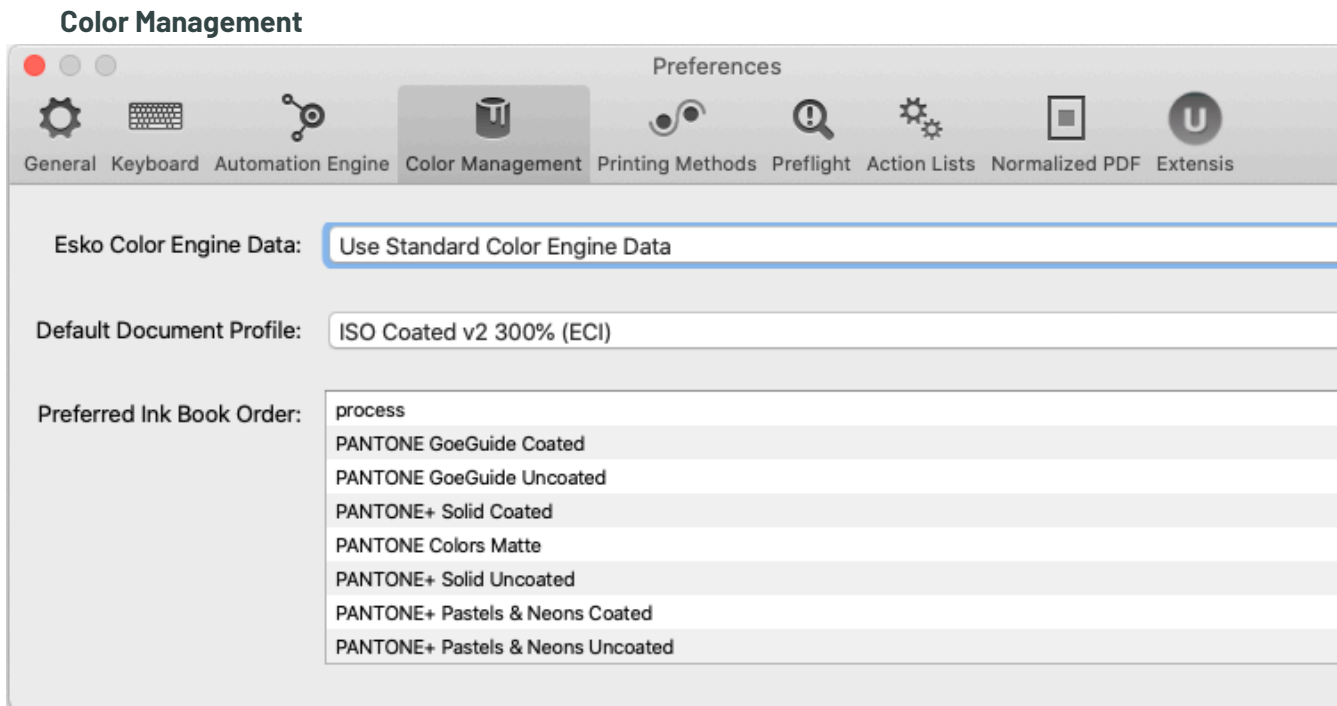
Color Management

Preferences

General Keyboard Automation Engine Color Management Printing Methods Preflight Action Lists Normalized PDF Extensis

Esko Color Engine Data: Use Standard Color Engine Data

Default Document Profile: ISO Coated v2 300% (ECI)

Preferred Ink Book Order:
process
PANTONE GoeGuide Coated
PANTONE GoeGuide Uncoated
PANTONE+ Solid Coated
PANTONE Colors Matte
PANTONE+ Solid Uncoated
PANTONE+ Pastels & Neons Coated
PANTONE+ Pastels & Neons Uncoated